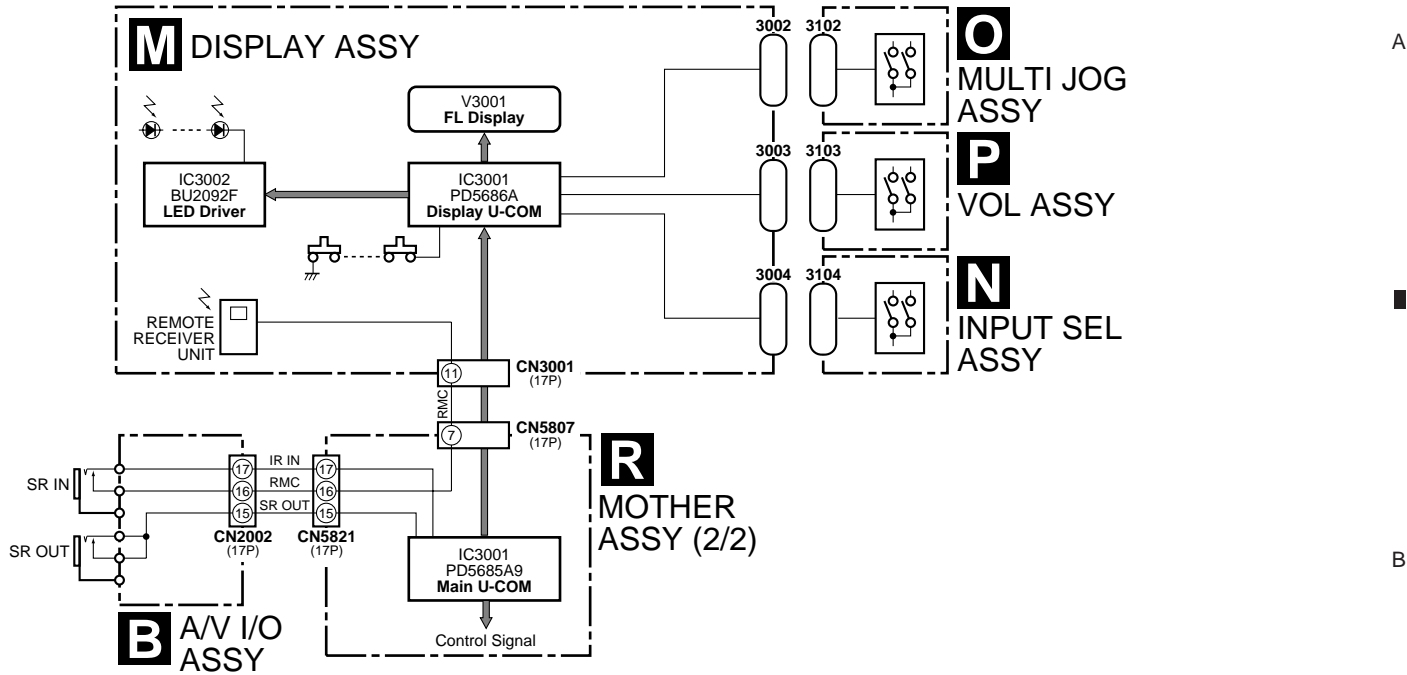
M DISPLAY ASSY

V3001
FL Display

IC3002
BU2092F
LED Driver

IC3001
PD5686A
Display U-COM

REMOTE RECEIVER UNIT

3002 3102
O
MULTI JOG ASSY

3003 3103
P
VOL ASSY

3004 3104
N
INPUT SEL ASSY

11 CN3001 (17P)

RMC

7 CN5807 (17P)

R
MOTHER ASSY (2/2)

SR IN

SR OUT

17 16 15
CN2002 (17P)

IR IN
RMC
SR OUT

17 16 15
CN5821 (17P)

IC3001
PD5685A9
Main U-COM

Control Signal

B A/V I/O ASSY

A

B